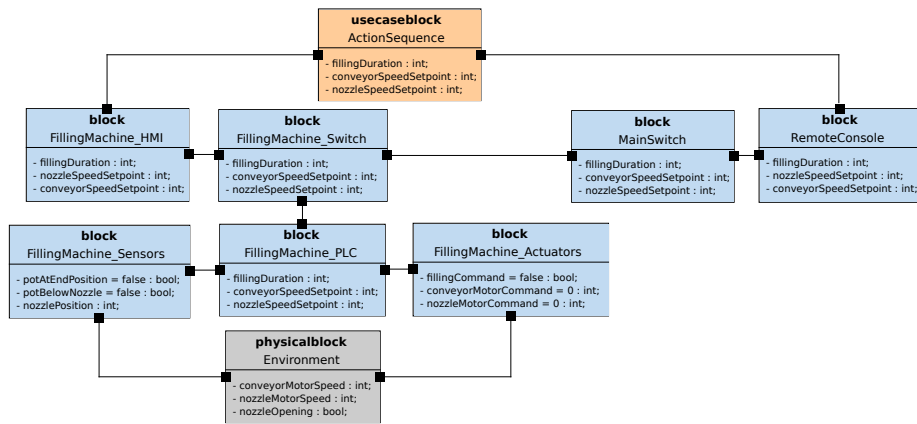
usecaseblock
ActionSequence
- fillingDuration : int;
- conveyorSpeedSetpoint : int;
- nozzleSpeedSetpoint : int;

block
FillingMachine_HMI
- fillingDuration : int;
- nozzleSpeedSetpoint : int;
- conveyorSpeedSetpoint : int;

block
FillingMachine_Switch
- fillingDuration : int;
- conveyorSpeedSetpoint : int;
- nozzleSpeedSetpoint : int;

block
MainSwitch
- fillingDuration : int;
- conveyorSpeedSetpoint : int;
- nozzleSpeedSetpoint : int;

block
RemoteConsole
- fillingDuration : int;
- nozzleSpeedSetpoint : int;
- conveyorSpeedSetpoint : int;

block
FillingMachine_Sensors
- potAtEndPosition = false : bool;
- potBelowNozzle = false : bool;
- nozzlePosition : int;

block
FillingMachine_PLC
- fillingDuration : int;
- conveyorSpeedSetpoint : int;
- nozzleSpeedSetpoint : int;

block
FillingMachine_Actuators
- fillingCommand = false : bool;
- conveyorMotorCommand = 0 : int;
- nozzleMotorCommand = 0 : int;

physicalblock
Environment
- conveyorMotorSpeed : int;
- nozzleMotorSpeed : int;
- nozzleOpening : bool;